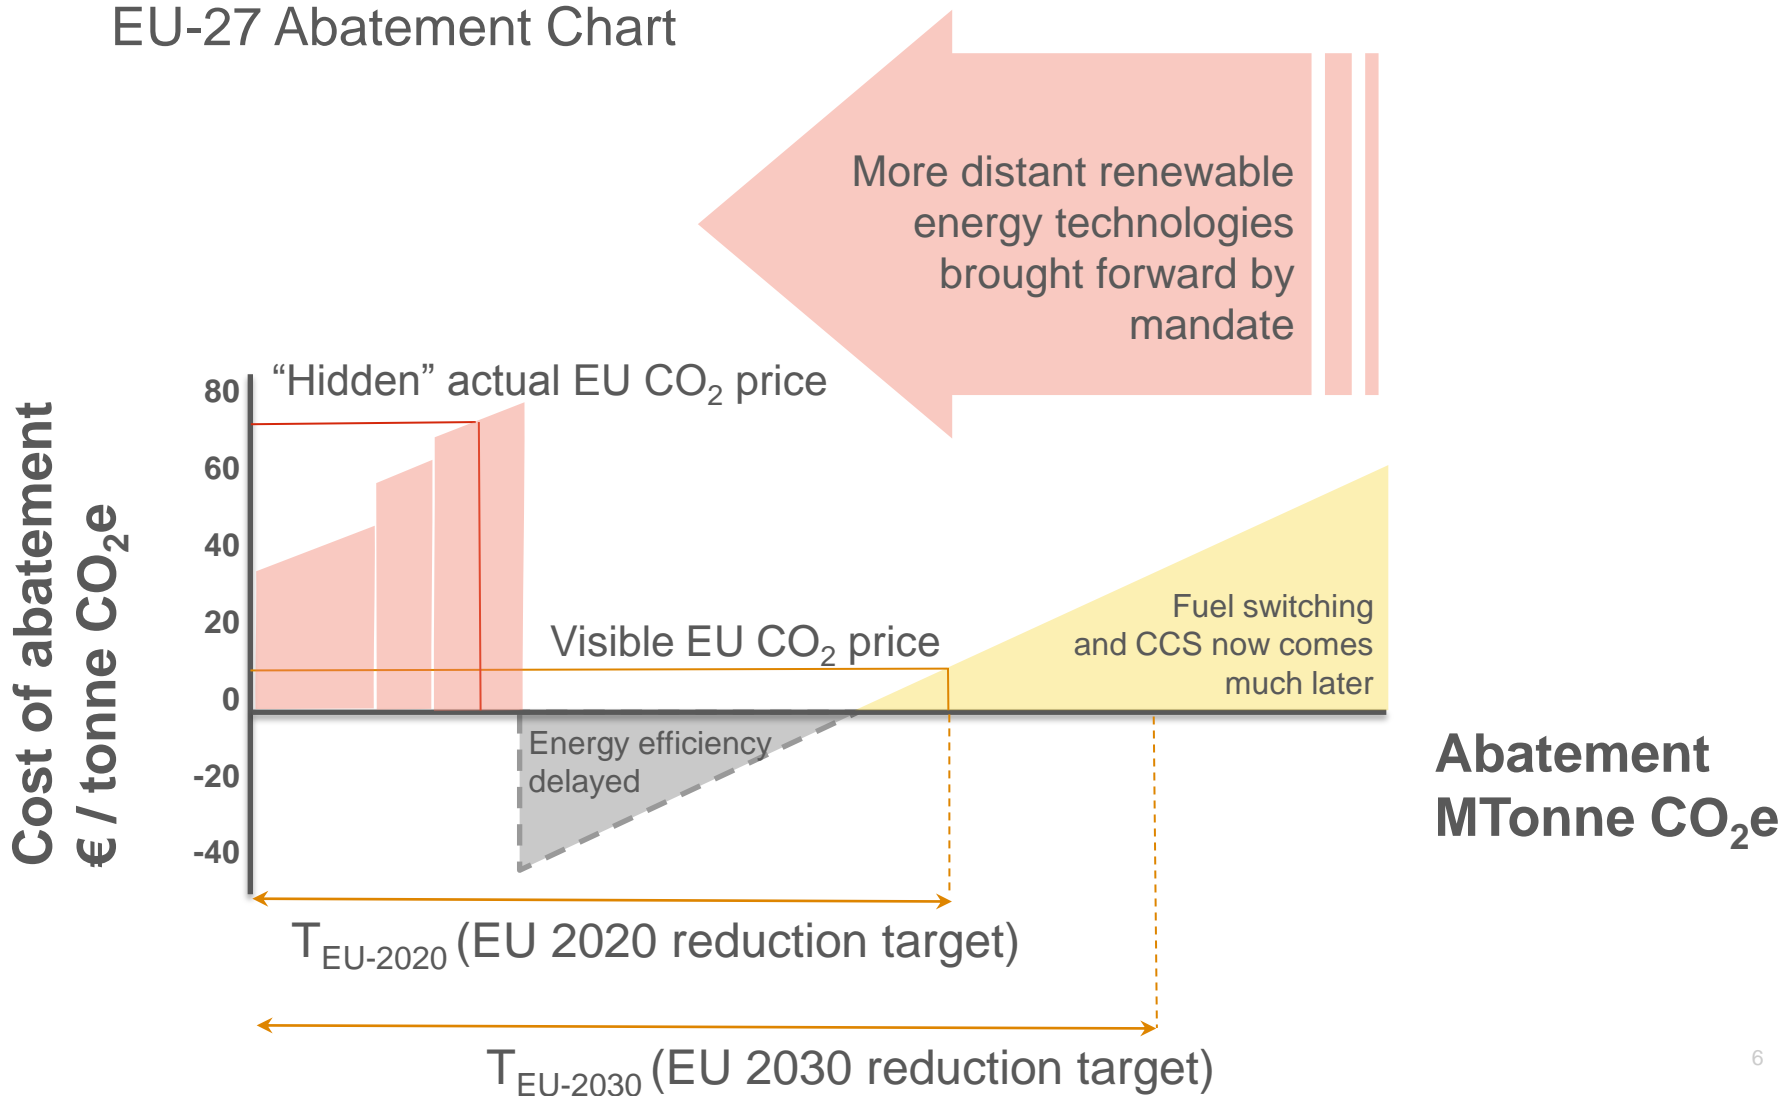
EU-27 Abatement Chart

More distant renewable energy technologies brought forward by mandate

“Hidden” actual EU $CO_2$ price

80
60
40
20
0
-20
-40

Cost of abatement
€ / tonne $CO_2e$

Visible EU $CO_2$ price

Fuel switching and CCS now comes much later

Energy efficiency delayed

Abatement
MTonne $CO_2e$

$T_{EU-2020}$ (EU 2020 reduction target)

$T_{EU-2030}$ (EU 2030 reduction target)

6